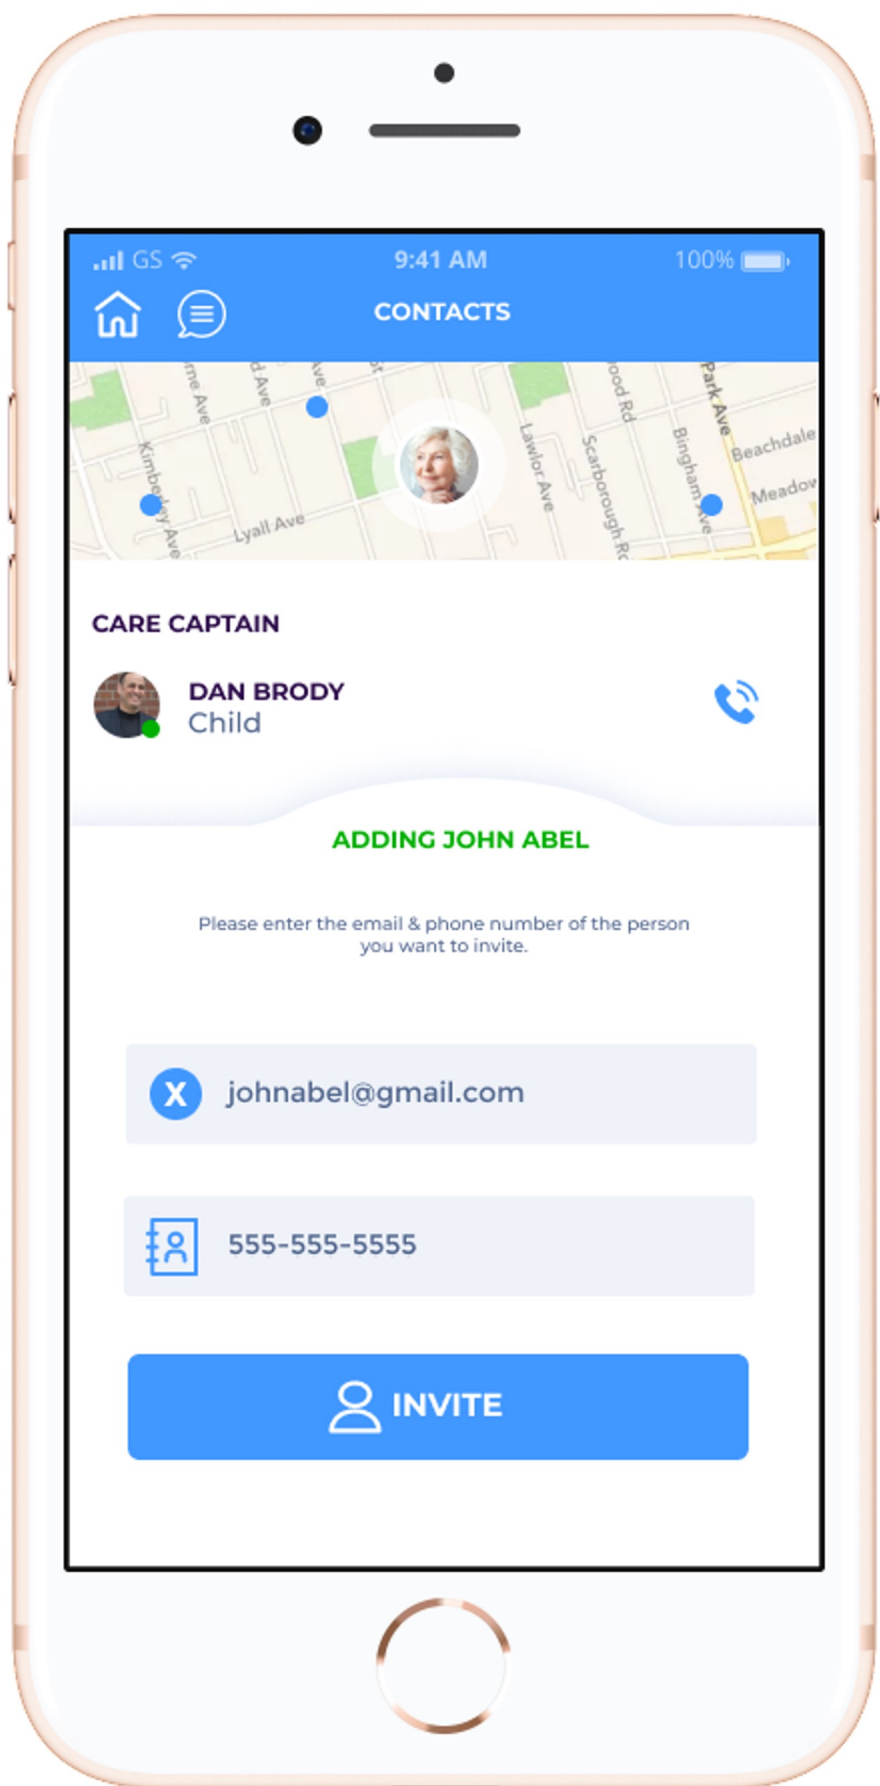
GS 9:41 AM 100%

CONTACTS

me Ave
d Ave
ve
st
ood Rd
Park Ave
Kimberley Ave
Lyall Ave
Lawlor Ave
Scarborough Rd
Bingham Ave
Beachdale
Meadow

CARE CAPTAIN

DAN BRODY
Child

ADDING JOHN ABEL

Please enter the email & phone number of the person you want to invite.

X johnabel@gmail.com

555-555-5555

INVITE